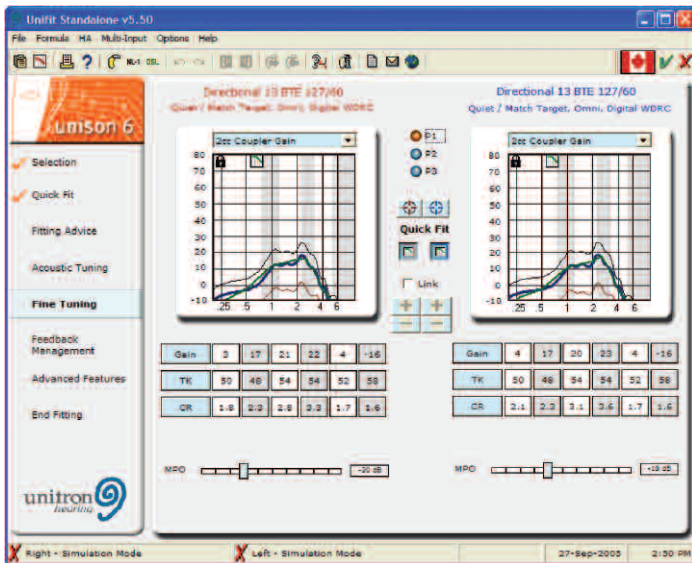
Unifit Standalone v5.50

File Formula HA Multi-Input Options Help

unison 6

Selection

Quick Fit

Fitting Advice

Acoustic Tuning

Fine Tuning

Feedback Management

Advanced Features

End Fitting

unitron hearing

Directional 13 BTE 127/60
Quiet / Match Target, Omni, Digital WDRC

2cc Coupler Gain

80
70
60
50
40
30
20
10
0
-10
.25 .5 1 2 4 6

P1
P2
P3

Quick Fit

Link

Directional 13 BTE 127/60
Quiet / Match Target, Omni, Digital WDRC

2cc Coupler Gain

80
70
60
50
40
30
20
10
0
-10
.25 .5 1 2 4 6

| Gain | 3 | 17 | 21 | 22 | 4 | -16 |
|---|---|---|---|---|---|---|
| TK | 50 | 48 | 54 | 54 | 52 | 58 |
| CR | 1.8 | 2.3 | 2.8 | 3.3 | 1.7 | 1.6 |

| Gain | 4 | 17 | 20 | 23 | 4 | -16 |
|---|---|---|---|---|---|---|
| TK | 50 | 48 | 54 | 54 | 52 | 58 |
| CR | 2.1 | 2.3 | 3.1 | 3.6 | 1.7 | 1.6 |

MPO -20 dB

MPO -18 dB

Right - Simulation Mode

Left - Simulation Mode

27-Sep-2005

2:50 PM